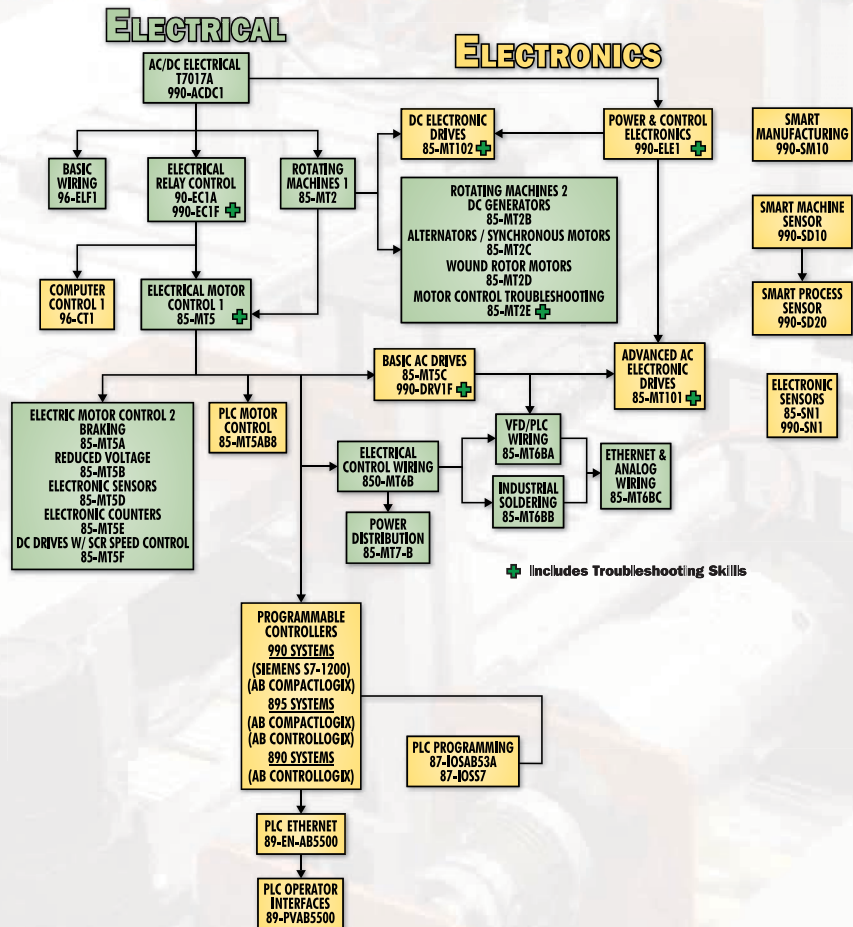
ELECTRICAL

ELECTRONICS

AC/DC ELECTRICAL
T7017A
990-ACDC1

DC ELECTRONIC DRIVES
85-MT102

POWER & CONTROL ELECTRONICS
990-ELE1

SMART MANUFACTURING
990-SM10

BASIC WIRING
96-ELF1

ELECTRICAL RELAY CONTROL
90-EC1A
990-EC1F

ROTATING MACHINES 1
85-MT2

ROTATING MACHINES 2
DC GENERATORS
85-MT2B
ALTERNATORS / SYNCHRONOUS MOTORS
85-MT2C
WOUND ROTOR MOTORS
85-MT2D
MOTOR CONTROL TROUBLESHOOTING
85-MT2E

SMART MACHINE SENSOR
990-SD10

SMART PROCESS SENSOR
990-SD20

COMPUTER CONTROL 1
96-CT1

ELECTRICAL MOTOR CONTROL 1
85-MT5

BASIC AC DRIVES
85-MT5C
990-DRV1F

ADVANCED AC ELECTRONIC DRIVES
85-MT101

ELECTRONIC SENSORS
85-SN1
990-SN1

ELECTRIC MOTOR CONTROL 2
BRAKING
85-MT5A
REDUCED VOLTAGE
85-MT5B
ELECTRONIC SENSORS
85-MT5D
ELECTRONIC COUNTERS
85-MT5E
DC DRIVES W/ SCR SPEED CONTROL
85-MT5F

PLC MOTOR CONTROL
85-MT5AB8

ELECTRICAL CONTROL WIRING
850-MT6B

VFD/PLC WIRING
85-MT6BA

INDUSTRIAL SOLDERING
85-MT6BB

ETHERNET & ANALOG WIRING
85-MT6BC

POWER DISTRIBUTION
85-MT7-B

Includes Troubleshooting Skills

PROGRAMMABLE CONTROLLERS
990 SYSTEMS
(SIEMENS S7-1200)
(AB COMPACTLOGIX)
895 SYSTEMS
(AB COMPACTLOGIX)
(AB CONTROLLOGIX)
890 SYSTEMS
(AB CONTROLLOGIX)

PLC PROGRAMMING
87-IOSAB53A
87-IOSS7

PLC ETHERNET
89-EN-AB5500

PLC OPERATOR INTERFACES
89-PVAB5500